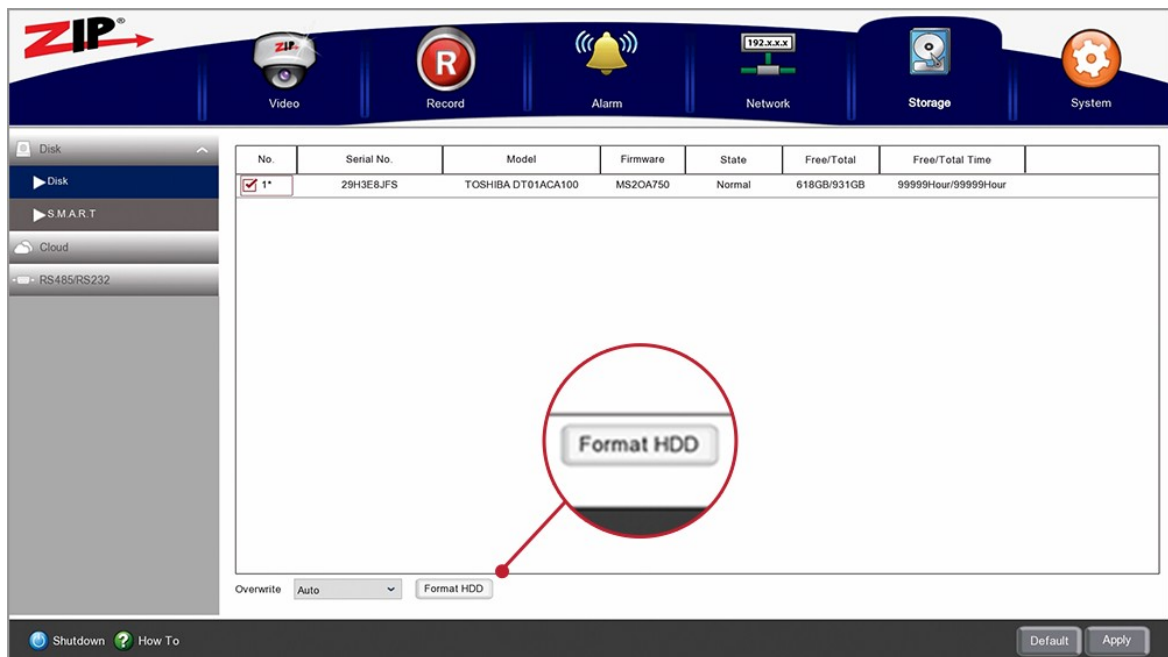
ZIP®

ZIP

Video

R

Record

Alarm

192.x.x.x

Network

Storage

System

Disk

Disk

S.M.A.R.T

Cloud

RS485/RS232

| No. | Serial No. | Model | Firmware | State | Free/Total | Free/Total Time |
|---|---|---|---|---|---|---|
| 1* | 29H3E8JFS | TOSHIBA DT01ACA100 | MS2OA750 | Normal | 618GB/931GB | 99999Hour/99999Hour |

Format HDD

Overwrite Auto Format HDD

Shutdown How To

Default Apply